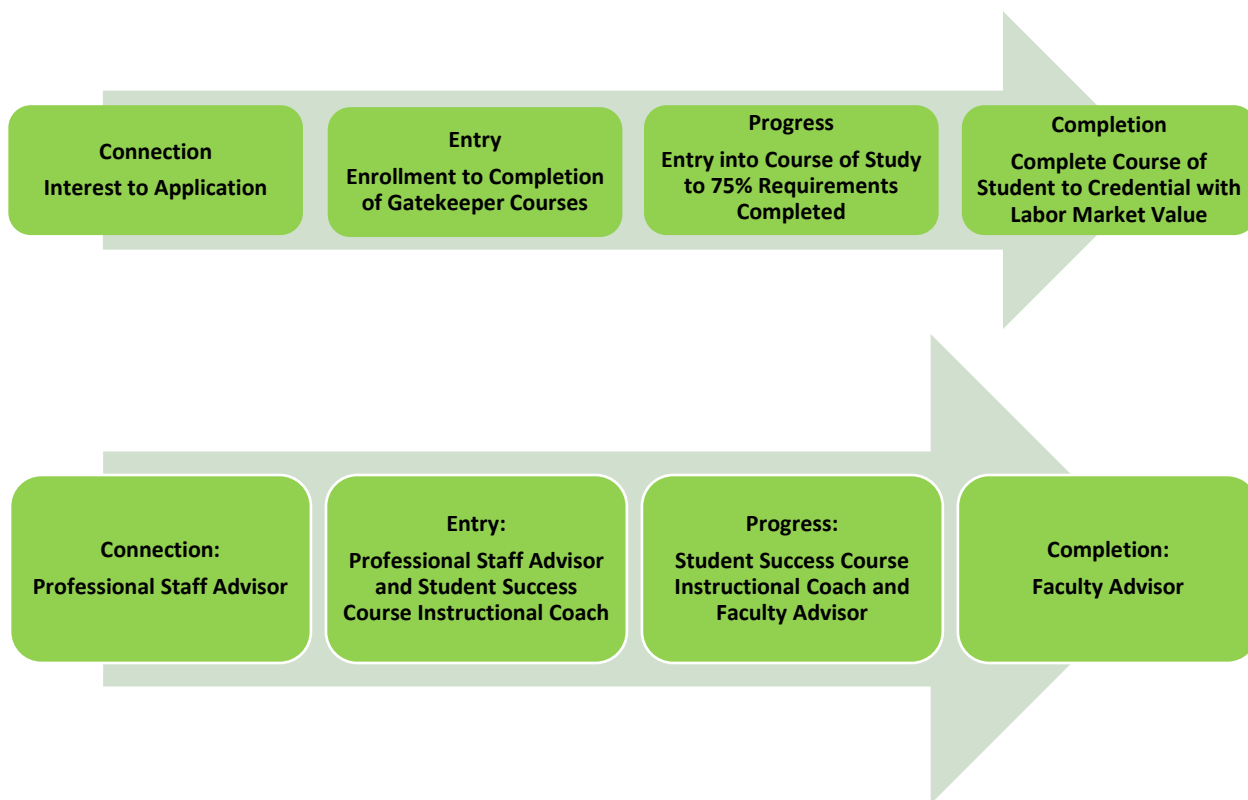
Connection
Interest to Application

Entry
Enrollment to Completion of Gatekeeper Courses

Progress
Entry into Course of Study to 75% Requirements Completed

Completion
Complete Course of Student to Credential with Labor Market Value

Connection:
Professional Staff Advisor

Entry:
Professional Staff Advisor and Student Success Course Instructional Coach

Progress:
Student Success Course Instructional Coach and Faculty Advisor

Completion:
Faculty Advisor